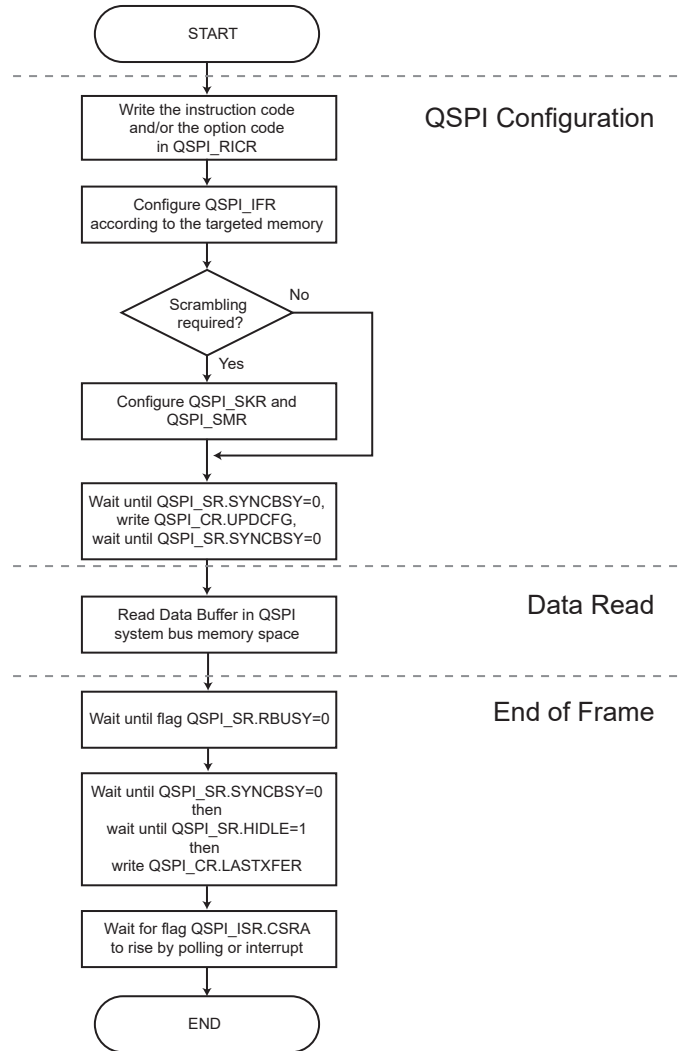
START

QSPI Configuration

Write the instruction code and/or the option code in QSPI_RICR

Configure QSPI_IFR according to the targeted memory

Scrambling required?

No

Yes

Configure QSPI_SKR and QSPI_SMR

Wait until QSPI_SR.SYNCBSY=0, write QSPI_CR.UPDCFG, wait until QSPI_SR.SYNCBSY=0

Data Read

Read Data Buffer in QSPI system bus memory space

End of Frame

Wait until flag QSPI_SR.RBUSY=0

Wait until QSPI_SR.SYNCBSY=0 then wait until QSPI_SR.HIDLE=1 then write QSPI_CR.LASTXFER

Wait for flag QSPI_ISR.CSRA to rise by polling or interrupt

END